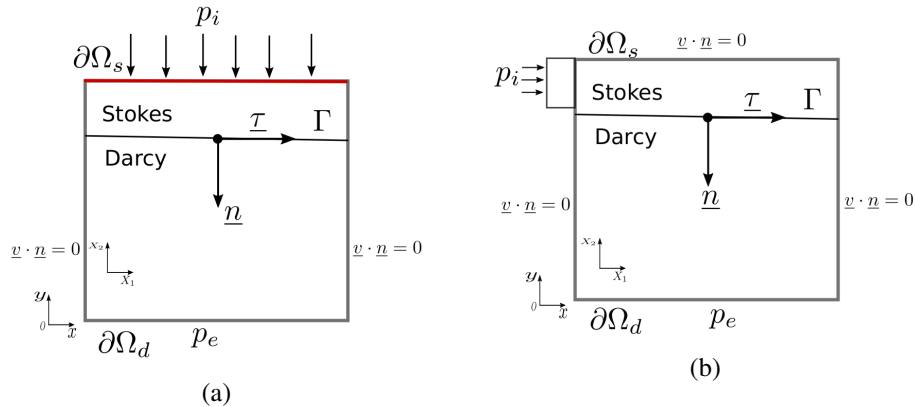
$p_i$

$\partial\Omega_s$

Stokes

$\underline{\tau}$

$\Gamma$

Darcy

$\underline{n}$

$\underline{v}\cdot\underline{n}=0$

$X_2$

$X_1$

$\underline{v}\cdot\underline{n}=0$

$y$

$0$

$x$

$\partial\Omega_d$

$p_e$

(a)

$\partial\Omega_s$

$\underline{v}\cdot\underline{n}=0$

$p_i$

Stokes

$\underline{\tau}$

$\Gamma$

Darcy

$\underline{n}$

$\underline{v}\cdot\underline{n}=0$

$\underline{v}\cdot\underline{n}=0$

$X_2$

$X_1$

$y$

$0$

$x$

$\partial\Omega_d$

$p_e$

(b)